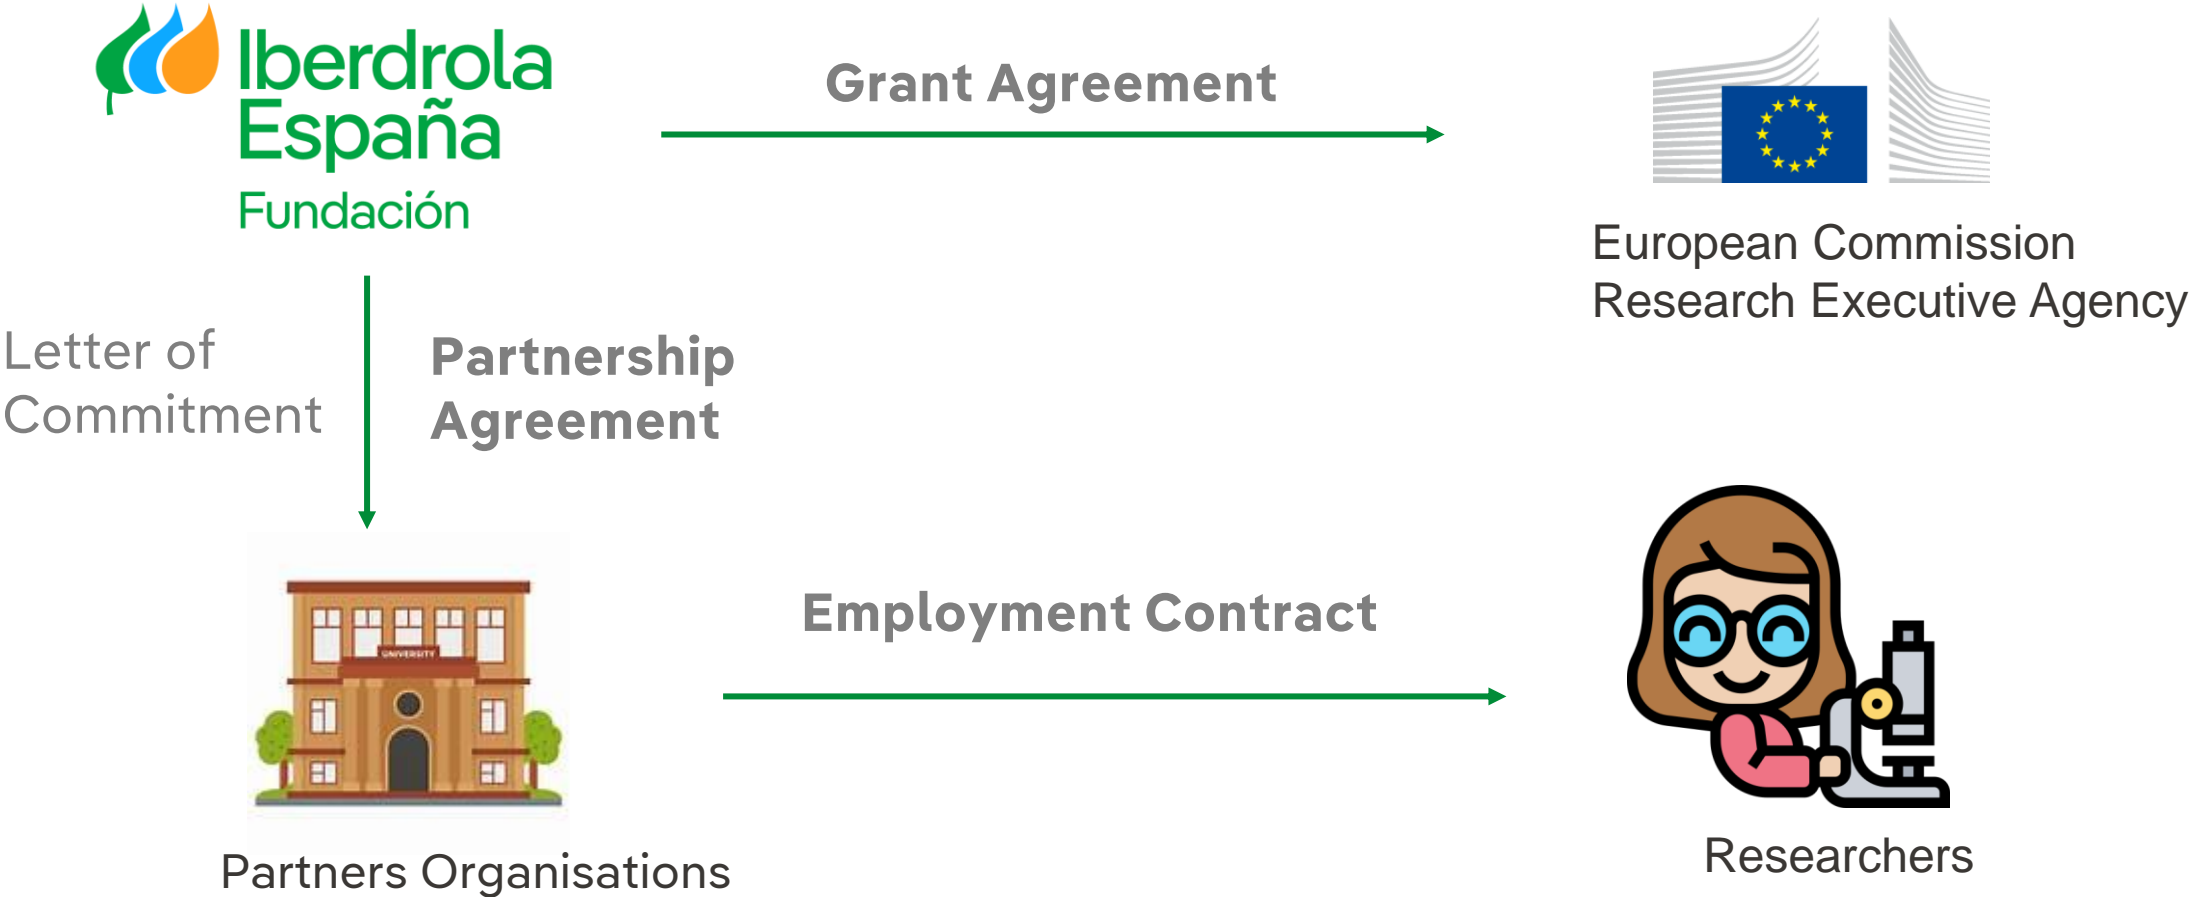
Iberdrola España Fundación

Grant Agreement

European Commission Research Executive Agency

Letter of Commitment

Partnership Agreement

UNIVERSITY

Employment Contract

Partners Organisations

Researchers